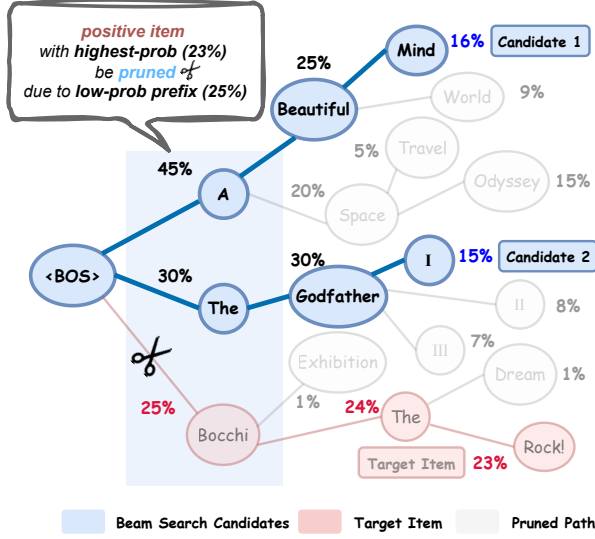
positive item
with highest-prob (23%)
be pruned ✂
due to low-prob prefix (25%)

25%
Mind 16% Candidate 1
Beautiful
World 9%
45%
5% Travel
A
20%
Odyssey 15%
Space
<BOS>
30%
30%
I 15% Candidate 2
The
Godfather
II 8%
III 7%
Exhibition
Dream 1%
25%
1%
24%
The
Bocchi
Rock!
Target Item 23%

Beam Search Candidates
Target Item
Pruned Path